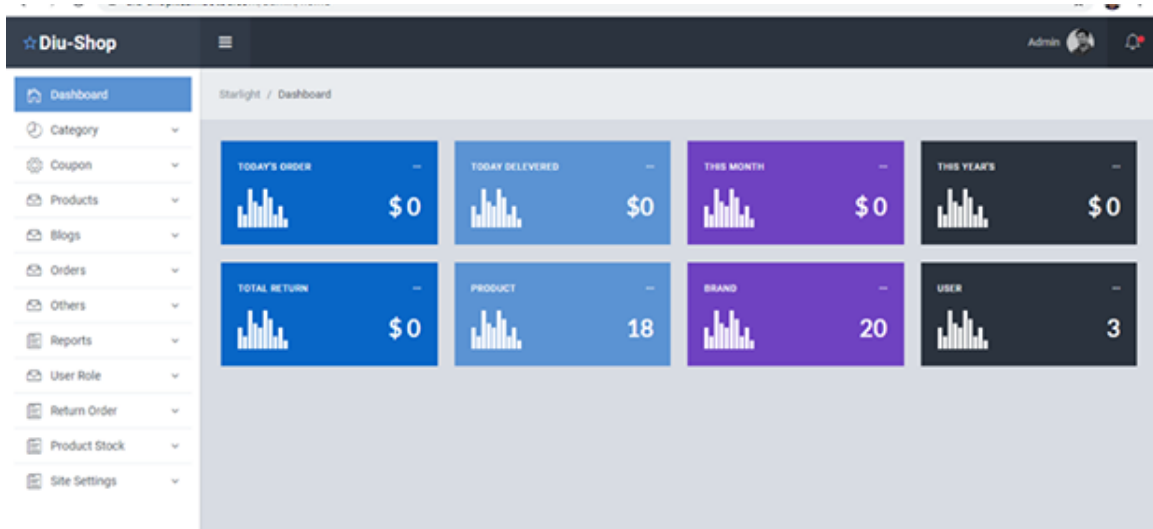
☆Diu-Shop

Admin

Dashboard
Category
Coupon
Products
Blogs
Orders
Others
Reports
User Role
Return Order
Product Stock
Site Settings

Starlight / Dashboard

TODAY'S ORDER –
$0

TODAY DELEVERED –
$0

THIS MONTH –
$0

THIS YEAR'S –
$0

TOTAL RETURN –
$0

PRODUCT –
18

BRAND –
20

USER –
3